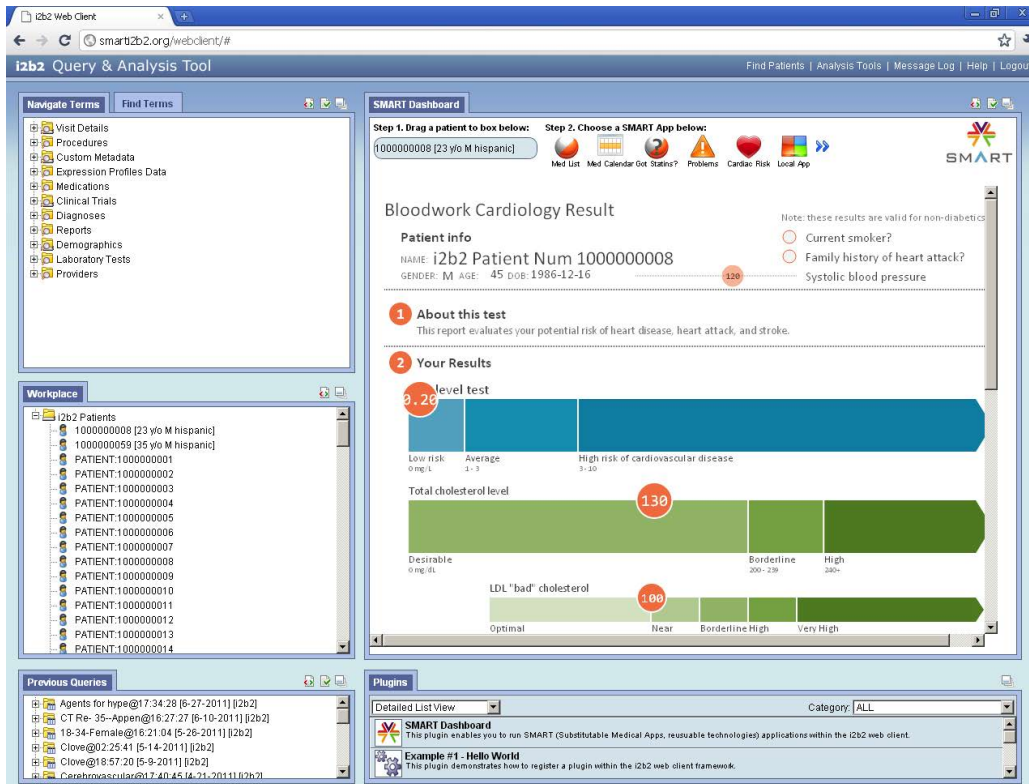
i2b2 Web Client

smarti2b2.org/webclient/#

i2b2 Query & Analysis Tool

Find Patients | Analysis Tools | Message Log | Help | Logout

Navigate Terms | Find Terms

Visit Details
Procedures
Custom Metadata
Expression Profiles Data
Medications
Clinical Trials
Diagnoses
Reports
Demographics
Laboratory Tests
Providers

Workplace

i2b2 Patients
1000000008 [23 y/o M hispanic]
1000000059 [35 y/o M hispanic]
PATIENT:1000000001
PATIENT:1000000002
PATIENT:1000000003
PATIENT:1000000004
PATIENT:1000000005
PATIENT:1000000006
PATIENT:1000000007
PATIENT:1000000008
PATIENT:1000000009
PATIENT:1000000010
PATIENT:1000000011
PATIENT:1000000012
PATIENT:1000000013
PATIENT:1000000014

Previous Queries

Agents for hype@17:34:28 [6-27-2011] [i2b2]
CT Re- 35--Appen@16:27:27 [6-10-2011] [i2b2]
18-34-Female@16:21:04 [5-26-2011] [i2b2]
Clove@02:25:41 [5-14-2011] [i2b2]
Clove@18:57:20 [5-9-2011] [i2b2]
Cerebrovascular@17:40:45 [4-21-2011] [i2b2]

SMART Dashboard

Step 1. Drag a patient to box below:
1000000008 [23 y/o M hispanic]
Step 2. Choose a SMART App below:
Med List Med Calendar Got Statins? Problems Cardiac Risk Local App

SMART

Bloodwork Cardiology Result
Note: these results are valid for non-diabetics
Patient info
NAME: i2b2 Patient Num 1000000008
GENDER: M AGE: 45 DOB: 1986-12-16
Current smoker?
Family history of heart attack?
120
Systolic blood pressure

1 About this test
This report evaluates your potential risk of heart disease, heart attack, and stroke.

2 Your Results
0.20 level test
Low risk 0 mg/L
Average 1 - 3
High risk of cardiovascular disease 3 - 10

Total cholesterol level
130
Desirable 0 mg/dL
Borderline 200 - 239
High 240+

LDL "bad" cholesterol
100
Optimal
Near
Borderline
High
Very High

Plugins

Detailed List View
Category: ALL
SMART Dashboard
This plugin enables you to run SMART (Substitutable Medical Apps, reusuable technologies) applications within the i2b2 web client.
Example #1 - Hello World
This plugin demonstrates how to register a plugin within the i2b2 web client framework.